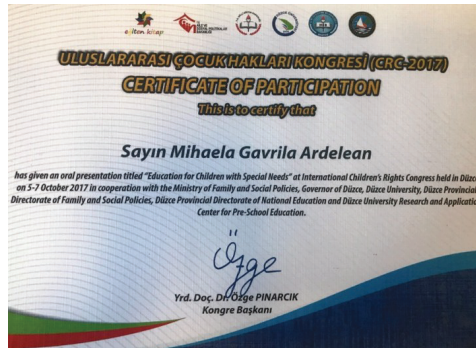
eğiten kitap

ULUSLARARASI ÇOCUK HAKLARI KONGRESİ (CRC-2017)
CERTIFICATE OF PARTICIPATION
This is to certify that

Sayın Mihaela Gavrila Ardelean

has given an oral presentation titled "Education for Children with Special Needs" at International Children's Rights Congress held in Düzce on 5-7 October 2017 in cooperation with the Ministry of Family and Social Policies, Governor of Düzce, Düzce University, Düzce Provincial Directorate of Family and Social Policies, Düzce Provincial Directorate of National Education and Düzce University Research and Application Center for Pre-School Education.

Özge

Yrd. Doç. Dr. Özge PINARCIK
Kongre Başkanı